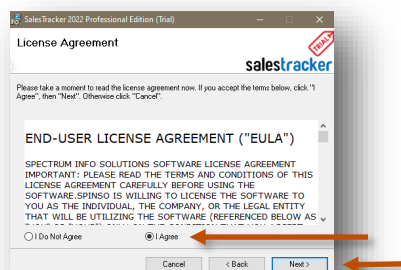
SalesTracker 2022 Professional Edition (Trial)

License Agreement

salestracker

TRIAL

Please take a moment to read the license agreement now. If you accept the terms below, click "I Agree", then "Next". Otherwise click "Cancel".

END-USER LICENSE AGREEMENT ("EULA")

SPECTRUM INFO SOLUTIONS SOFTWARE LICENSE AGREEMENT IMPORTANT: PLEASE READ THE TERMS AND CONDITIONS OF THIS LICENSE AGREEMENT CAREFULLY BEFORE USING THE SOFTWARE.SPINSO IS WILLING TO LICENSE THE SOFTWARE TO YOU AS THE INDIVIDUAL, THE COMPANY, OR THE LEGAL ENTITY THAT WILL BE UTILIZING THE SOFTWARE (REFERENCED BELOW AS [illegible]

I Do Not Agree

I Agree

Cancel

< Back

Next >